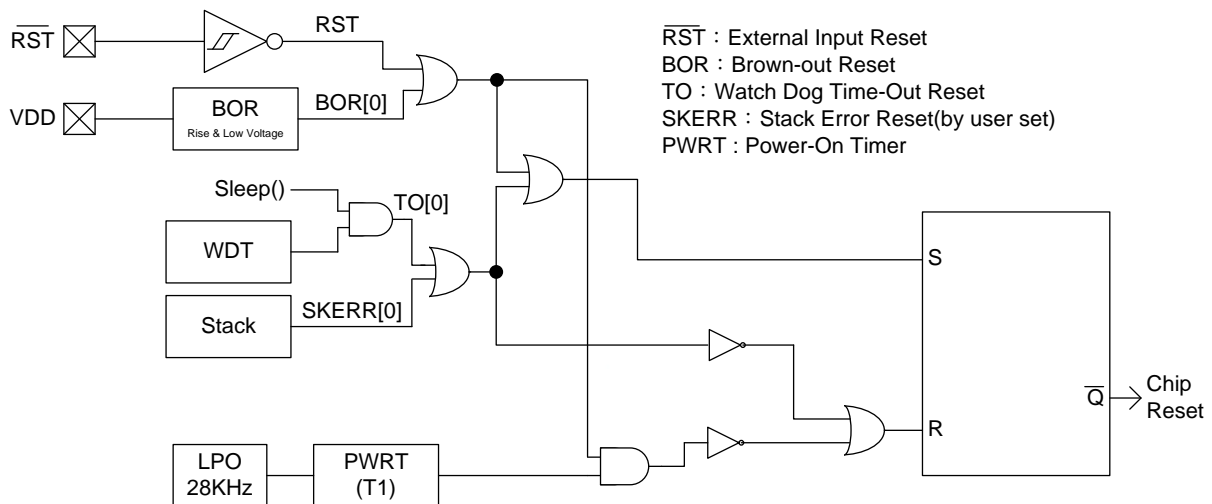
$\overline{RST}$
RST
VDD
BOR
Rise & Low Voltage
BOR[0]
$\overline{RST}$：External Input Reset
BOR：Brown-out Reset
TO：Watch Dog Time-Out Reset
SKERR：Stack Error Reset(by user set)
PWRT : Power-On Timer
Sleep()
TO[0]
WDT
Stack
SKERR[0]
S
R
$\overline{Q}$
Chip Reset
LPO 28KHz
PWRT (T1)